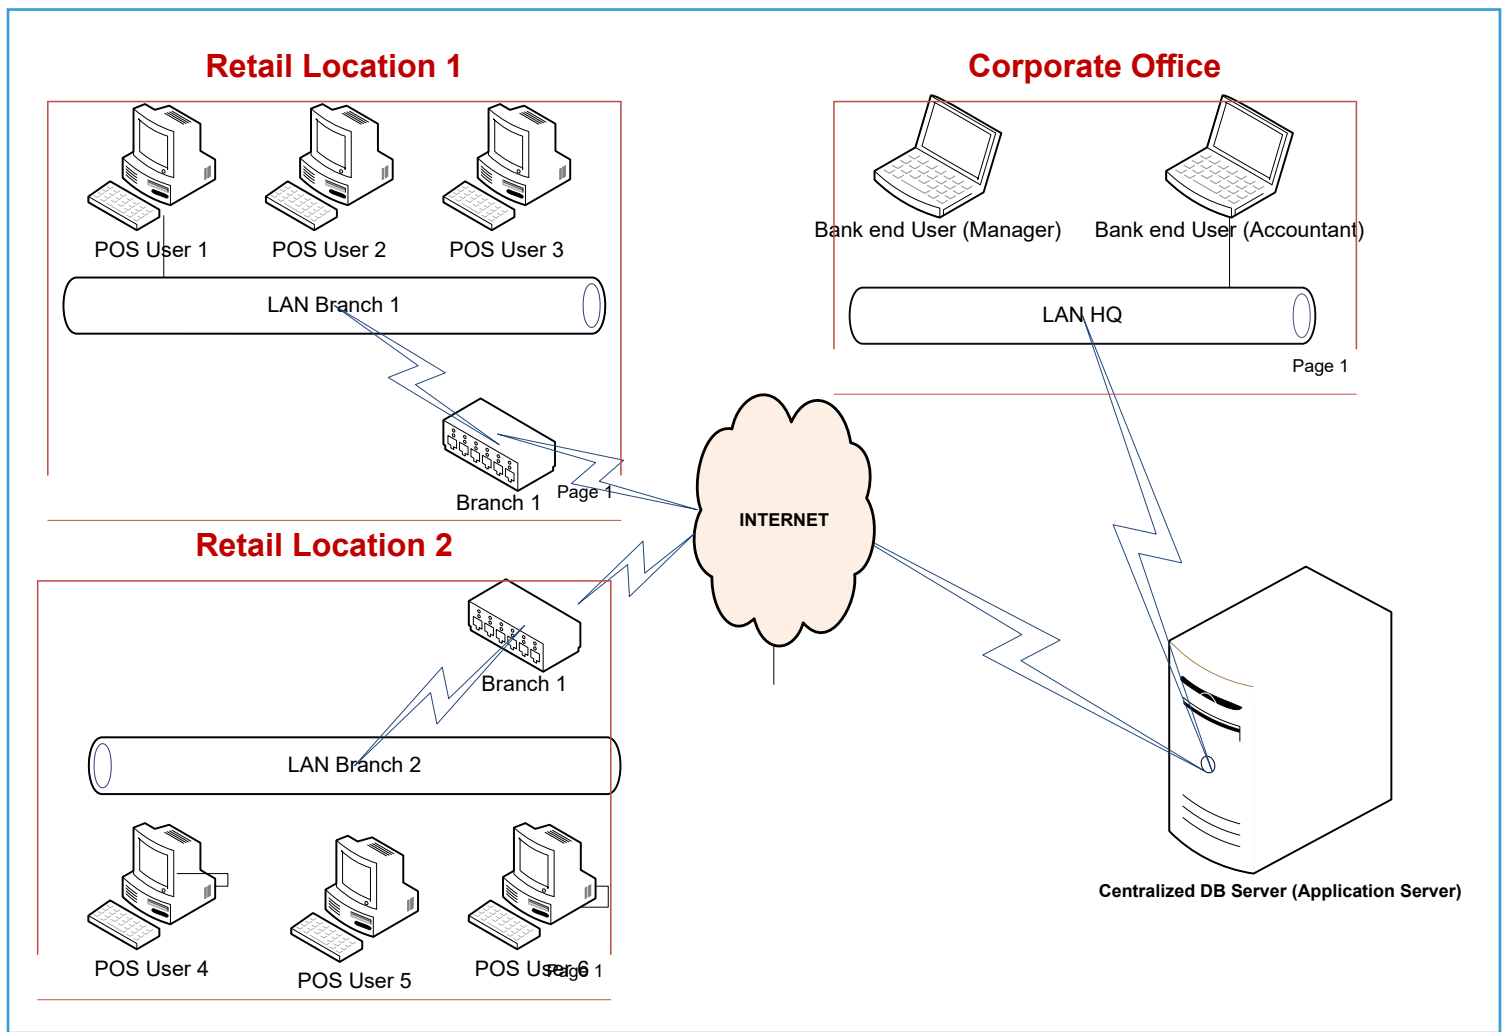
Retail Location 1

POS User 1
POS User 2
POS User 3

LAN Branch 1

Branch 1
Page 1

Corporate Office

Bank end User (Manager)
Bank end User (Accountant)

LAN HQ

Page 1

INTERNET

Retail Location 2

Branch 1

LAN Branch 2

POS User 4
POS User 5
POS User 6
Page 1

Centralized DB Server (Application Server)